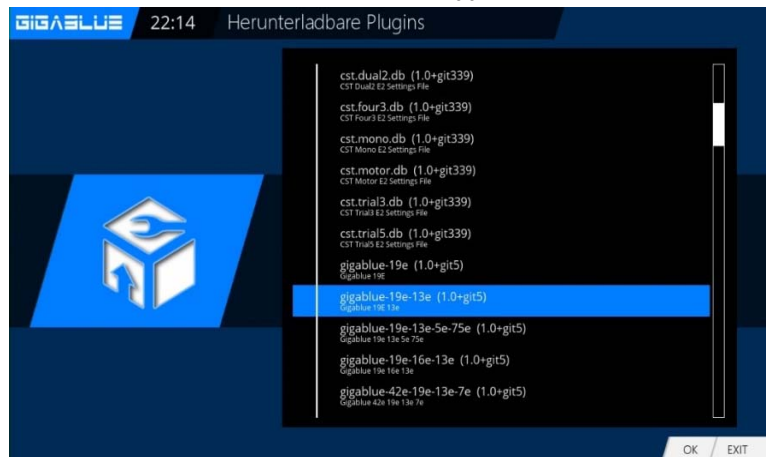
GIGABLUE 22:14 Herunterladbare Plugins

cst.dual2.db (1.0+git339)
CST Dual2 E2 Settings File

cst.four3.db (1.0+git339)
CST Four3 E2 Settings File

cst.mono.db (1.0+git339)
CST Mono E2 Settings File

cst.motor.db (1.0+git339)
CST Motor E2 Settings File

cst.trial3.db (1.0+git339)
CST Trial3 E2 Settings File

cst.trial5.db (1.0+git339)
CST Trial5 E2 Settings File

gigablue-19e (1.0+git5)
Gigablue 19E

gigablue-19e-13e (1.0+git5)
Gigablue 19E 13e

gigablue-19e-13e-5e-75e (1.0+git5)
Gigablue 19e 13e 5e 75e

gigablue-19e-16e-13e (1.0+git5)
Gigablue 19e 16e 13e

gigablue-42e-19e-13e-7e (1.0+git5)
Gigablue 42e 19e 13e 7e

OK EXIT